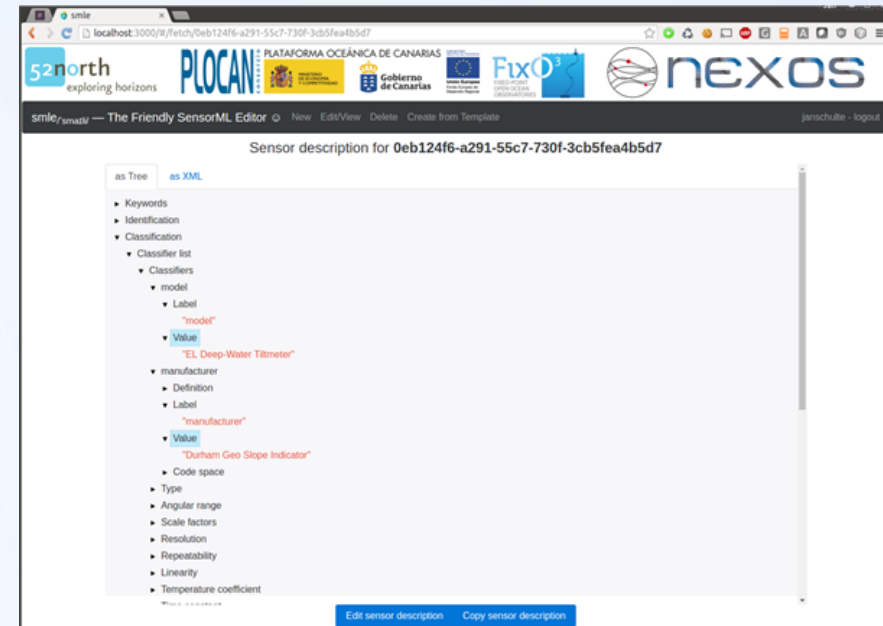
smle

localhost:3000/#/fetch/0eb124f6-a291-55c7-730f-3cb5fea4b5d7

52north exploring horizons

PLOCAN PLATAFORMA OCEÁNICA DE CANARIAS

Gobierno de Canarias

FixO3

nexos

smle/'smatl/ — The Friendly SensorML Editor   New   Edit/View   Delete   Create from Template   janschulte - logout

Sensor description for 0eb124f6-a291-55c7-730f-3cb5fea4b5d7

as Tree   as XML

Keywords
Identification
Classification
Classifier list
Classifiers
model
Label
"model"
Value
"EL Deep-Water Tiltmeter"
manufacturer
Definition
Label
"manufacturer"
Value
"Durham Geo Slope Indicator"
Code space
Type
Angular range
Scale factors
Resolution
Repeatability
Linearity
Temperature coefficient
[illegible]

Edit sensor description   Copy sensor description